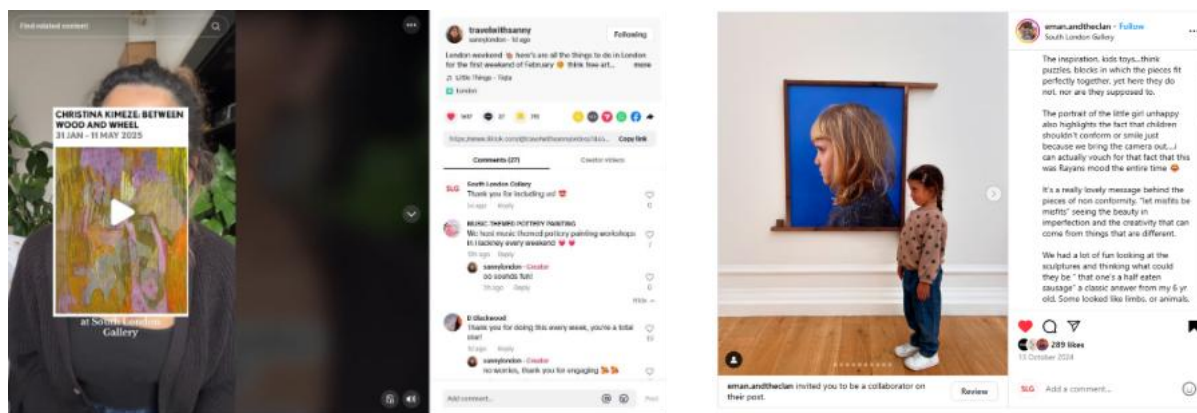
Find related content

CHRISTINA KIMEZE: BETWEEN WOOD AND WHEEL
31 JAN - 11 MAY 2025

at South London Gallery

travelwithsanny
sannylondon · 1d ago
Following

London weekend here's are all the things to do in London for the first weekend of February think free art... more
Little Things - Tiala
London

https://www.tiktok.com/@travelwithsanny/video/... Copy link

Comments (27)
Creator videos

SLG South London Gallery
Thank you for including us!
1d ago Reply

MUSIC THEMED POTTERY PAINTING
We host music themed pottery painting workshops in Hackney every weekend
19h ago Reply

sannylondon · Creator
oo sounds fun!
1m ago Reply

Hide

D Blackwood
Thank you for doing this every week, you're a total star!
1d ago Reply

sannylondon · Creator
no worries, thank you for engaging

Add comment...
Post

eman.andtheclan · Follow
South London Gallery

The inspiration, kids toys...think puzzles, blocks in which the pieces fit perfectly together, yet here they do not, nor are they supposed to.

The portrait of the little girl unhappy also highlights the fact that children shouldn't conform or smile just because we bring the camera out....i can actually vouch for that fact that this was Rayans mood the entire time

It's a really lovely message behind the pieces of non conformity. "let misfits be misfits" seeing the beauty in imperfection and the creativity that can come from things that are different.

We had a lot of fun looking at the sculptures and thinking what could they be " that one's a half eaten sausage" a classic answer from my 6 yr old. Some looked like limbs, or animals.

289 likes
13 October 2024

eman.andtheclan invited you to be a collaborator on their post.
Review

SLG Add a comment...